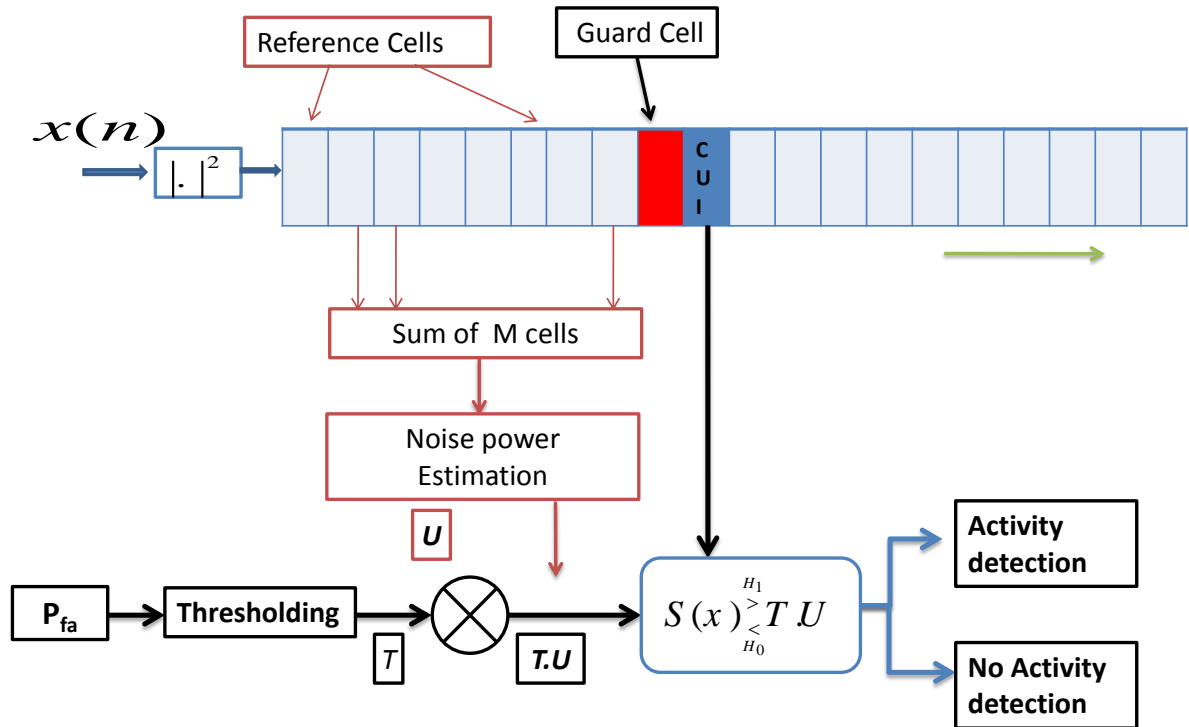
Reference Cells

Guard Cell

$x(n)$

$|.|^2$

C
U
I

Sum of M cells

Noise power Estimation

U

$P_{fa}$

Thresholding

T

T.U

$S(x) \underset{H_0}{\overset{H_1}{\gtrless}} T.U$

Activity detection

No Activity detection